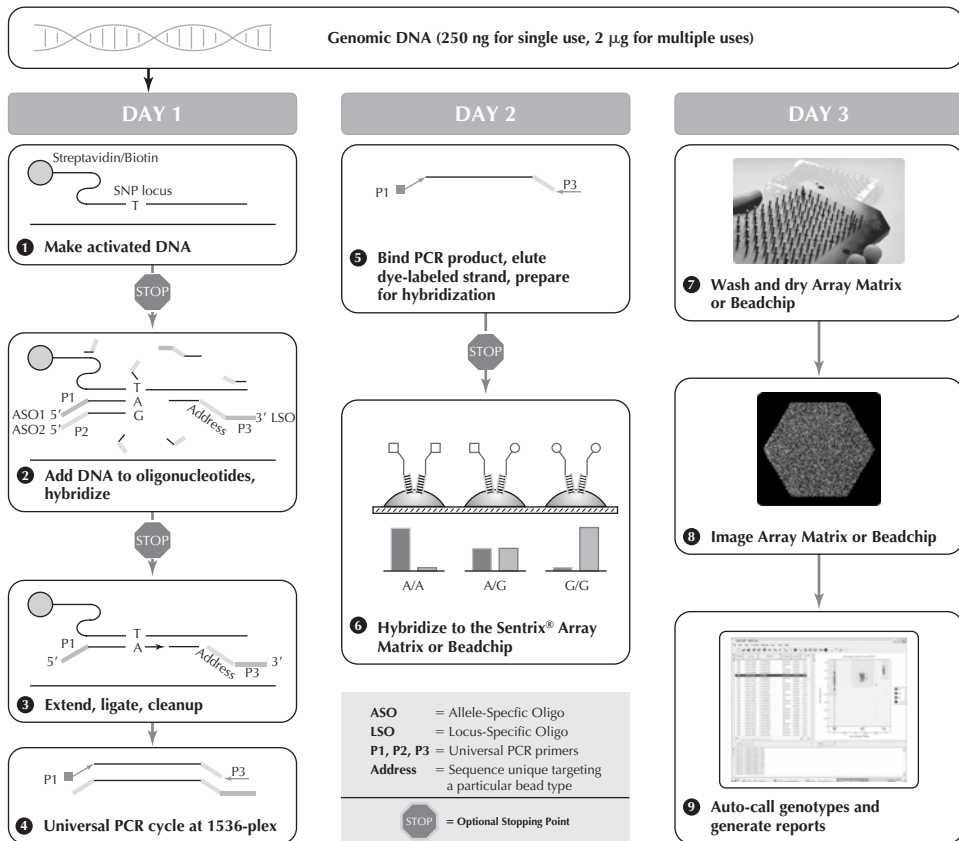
Genomic DNA (250 ng for single use, 2 μg for multiple uses)

DAY 1

Streptavidin/Biotin

SNP locus

T

❶ Make activated DNA

STOP

T

P1

A

ASO1 5′

G

Address

3′ LSO

ASO2 5′

P2

P3

❷ Add DNA to oligonucleotides, hybridize

STOP

T

P1

A

5′

Address

P3

3′

❸ Extend, ligate, cleanup

P1

P3

❹ Universal PCR cycle at 1536-plex

DAY 2

P1

P3

❺ Bind PCR product, elute dye-labeled strand, prepare for hybridization

STOP

A/A

A/G

G/G

❻ Hybridize to the Sentrix® Array Matrix or Beadchip

| | |
|---|---|
| **ASO** | = Allele-Specfic Oligo |
| **LSO** | = Locus-Specific Oligo |
| **P1, P2, P3** | = Universal PCR primers |
| **Address** | = Sequence unique targeting a particular bead type |

STOP = Optional Stopping Point

DAY 3

❼ Wash and dry Array Matrix or Beadchip

❽ Image Array Matrix or Beadchip

❾ Auto-call genotypes and generate reports